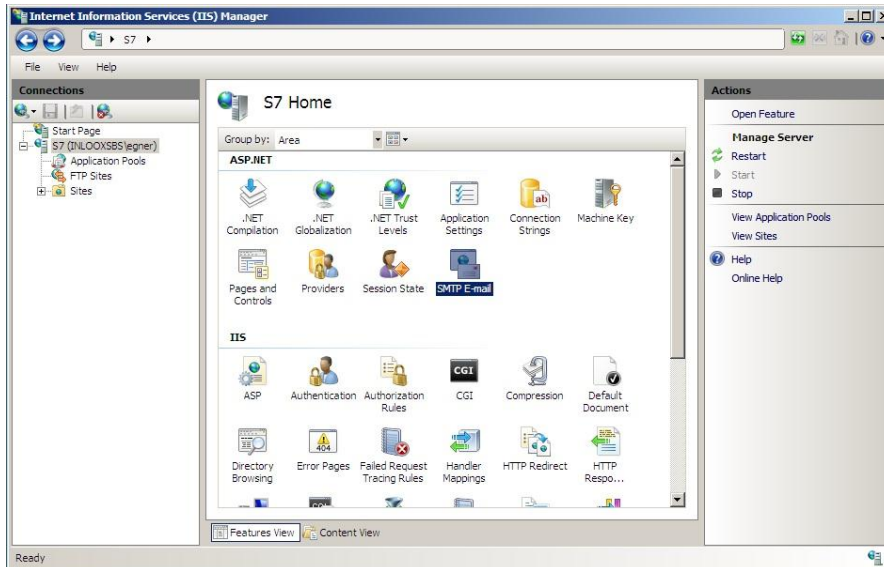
Internet Information Services (IIS) Manager

S7 ▸

File View Help

Connections

Start Page
S7 (INLOOXSBS\egner)
Application Pools
FTP Sites
Sites

S7 Home

Group by: Area

ASP.NET

.NET Compilation
.NET Globalization
.NET Trust Levels
Application Settings
Connection Strings
Machine Key
Pages and Controls
Providers
Session State
SMTP E-mail

IIS

ASP
Authentication
Authorization Rules
CGI
Compression
Default Document
Directory Browsing
Error Pages
Failed Request Tracing Rules
Handler Mappings
HTTP Redirect
HTTP Respo...

Features View
Content View

Actions

Open Feature

Manage Server
Restart
Start
Stop
View Application Pools
View Sites
Help
Online Help

Ready